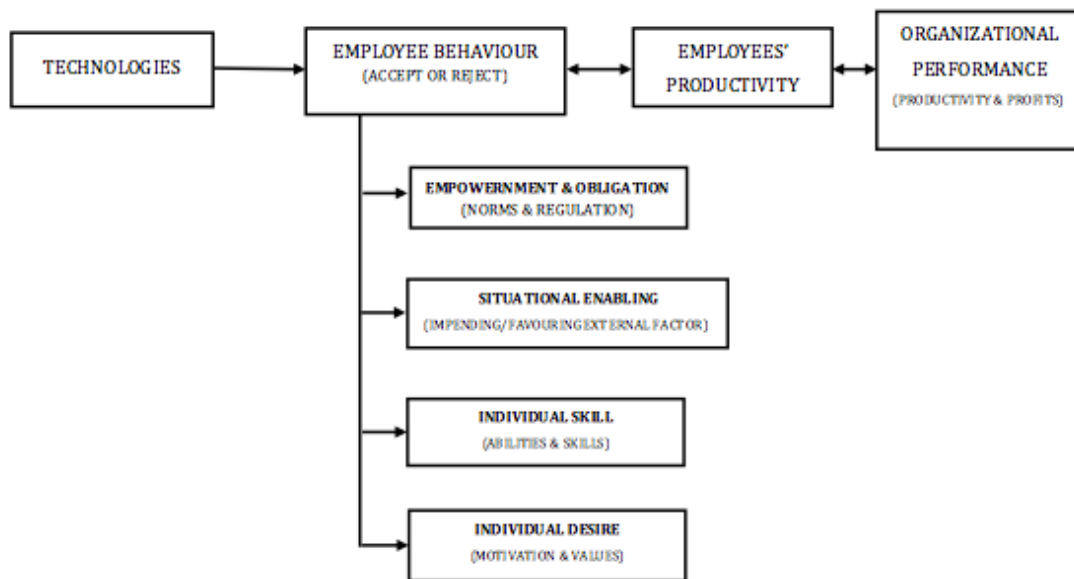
TECHNOLOGIES

EMPLOYEE BEHAVIOUR
(ACCEPT OR REJECT)

EMPLOYEES' PRODUCTIVITY

ORGANIZATIONAL PERFORMANCE
(PRODUCTIVITY & PROFITS)

EMPOWERNMENT & OBLIGATION
(NORMS & REGULATION)

SITUATIONAL ENABLING
(IMPENDING/FAVOURING EXTERNAL FACTOR)

INDIVIDUAL SKILL
(ABILITIES & SKILLS)

INDIVIDUAL DESIRE
(MOTIVATION & VALUES)